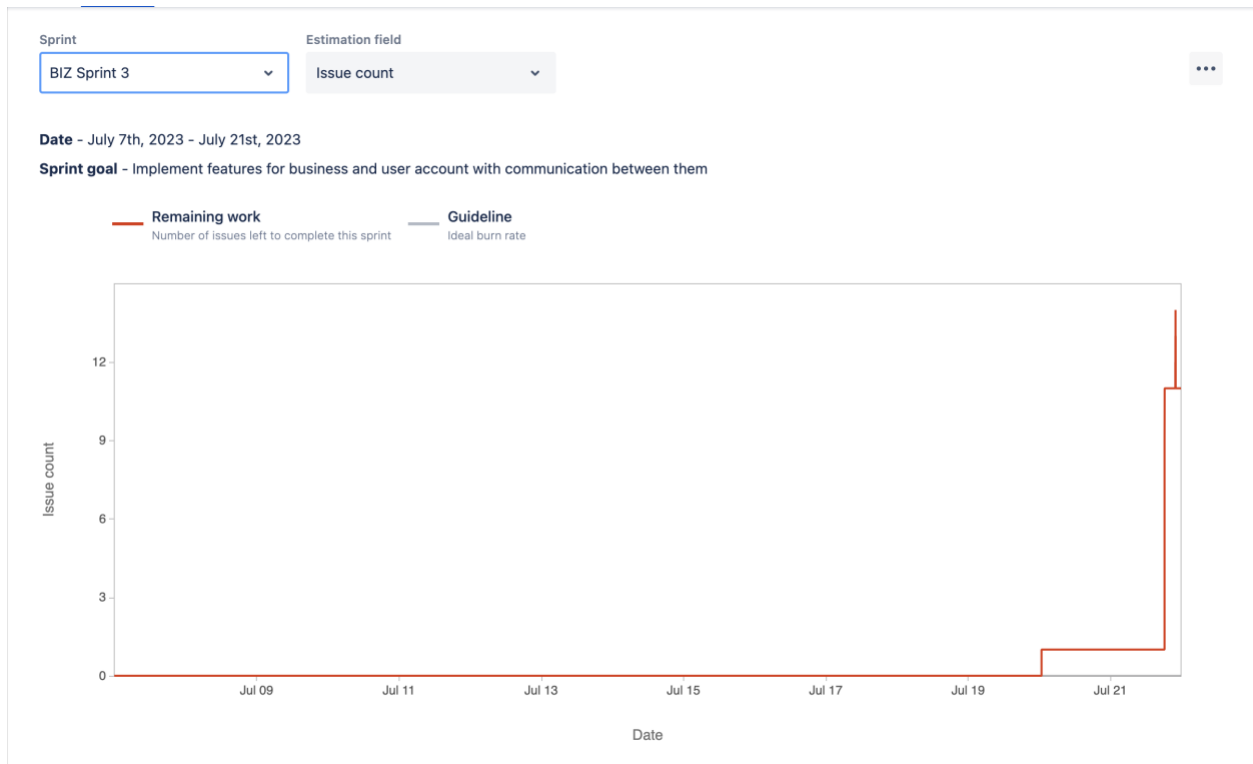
Sprint
BIZ Sprint 3

Estimation field
Issue count

•••

**Date** - July 7th, 2023 - July 21st, 2023

**Sprint goal** - Implement features for business and user account with communication between them

Remaining work
Number of issues left to complete this sprint

Guideline
Ideal burn rate

12
9
6
3
0

Issue count

Jul 09
Jul 11
Jul 13
Jul 15
Jul 17
Jul 19
Jul 21

Date